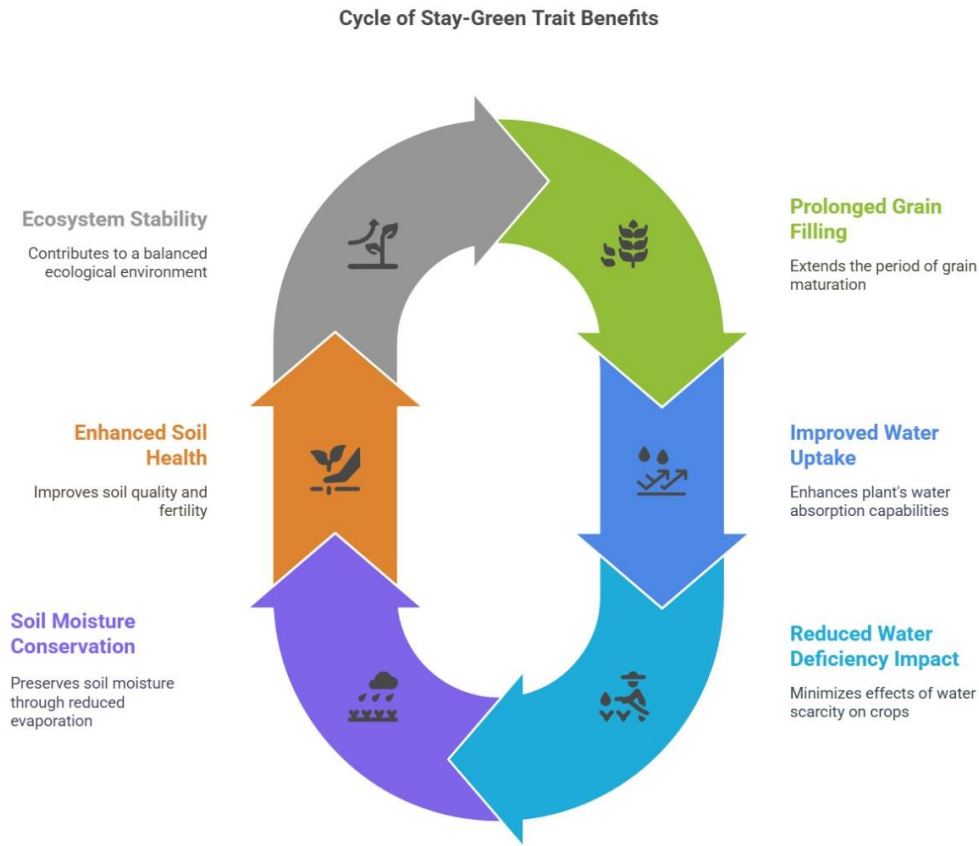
Cycle of Stay-Green Trait Benefits

Ecosystem Stability

Contributes to a balanced ecological environment

Prolonged Grain Filling

Extends the period of grain maturation

Enhanced Soil Health

Improves soil quality and fertility

Improved Water Uptake

Enhances plant's water absorption capabilities

Soil Moisture Conservation

Preserves soil moisture through reduced evaporation

Reduced Water Deficiency Impact

Minimizes effects of water scarcity on crops